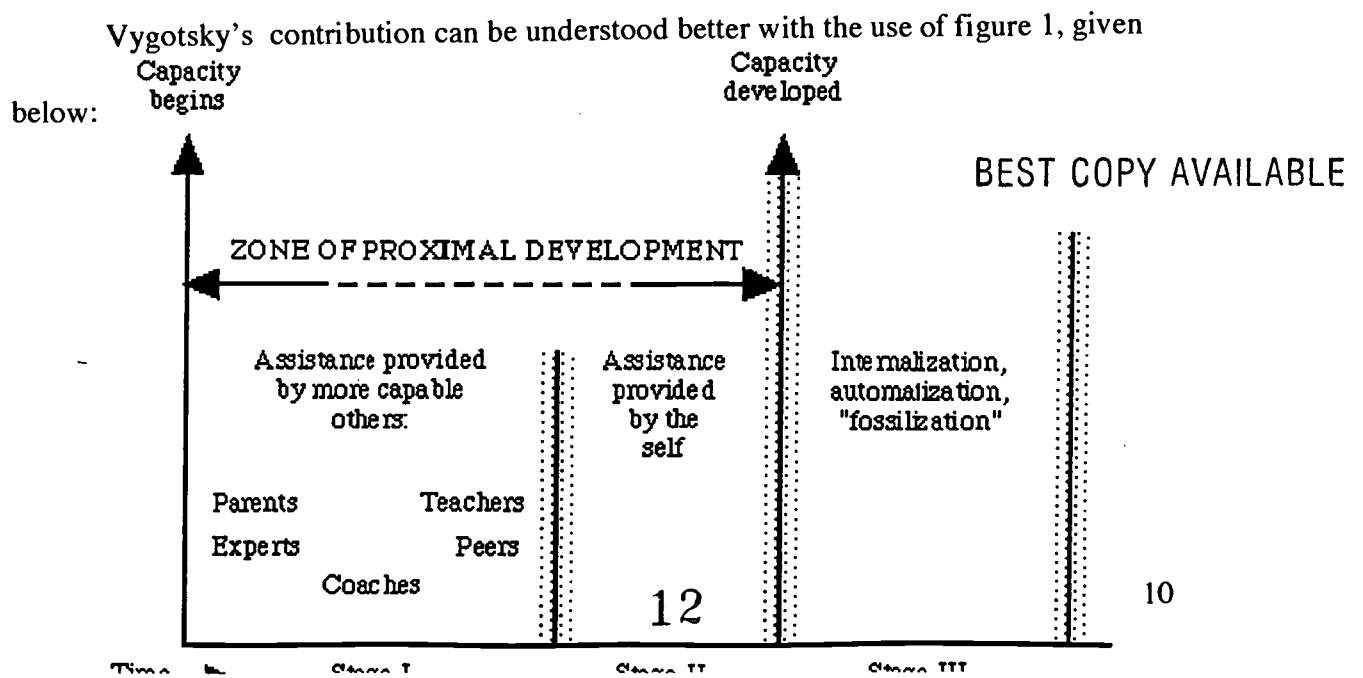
Vygotsky's contribution can be understood better with the use of figure 1, given below:

Capacity begins

Capacity developed

BEST COPY AVAILABLE

ZONE OF PROXIMAL DEVELOPMENT

Assistance provided by more capable others:

Parents Teachers
Experts Peers
Coaches

Assistance provided by the self

12

Internalization, automalization, "fossilization"

10

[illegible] Stage I Stage II Stage III